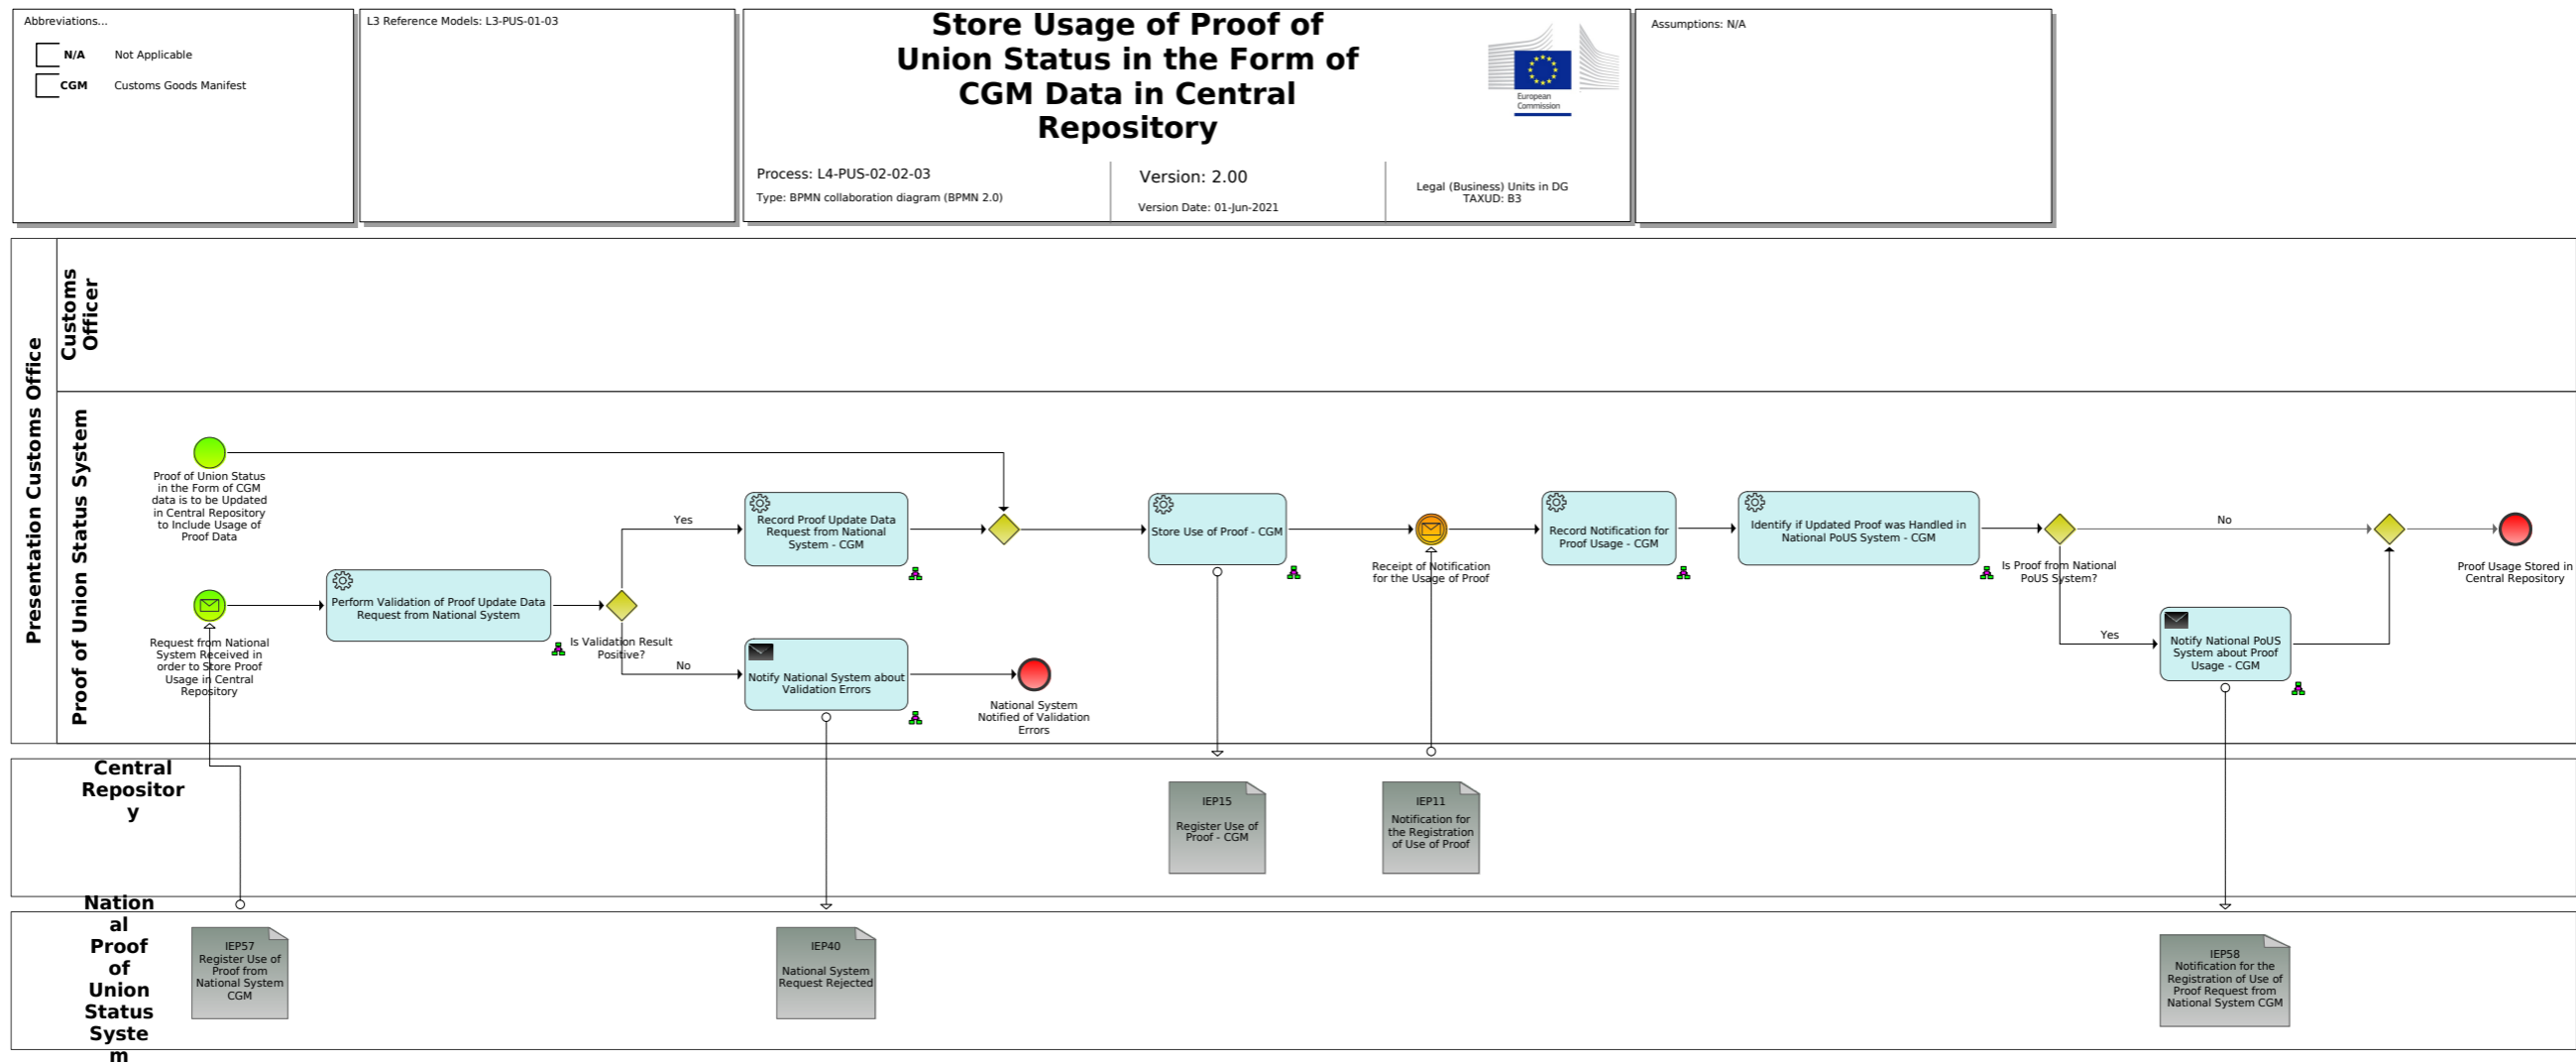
Abbreviations...

N/A Not Applicable

CGM Customs Goods Manifest

L3 Reference Models: L3-PUS-01-03

Store Usage of Proof of Union Status in the Form of CGM Data in Central Repository

European Commission

Process: L4-PUS-02-02-03

Type: BPMN collaboration diagram (BPMN 2.0)

Version: 2.00

Version Date: 01-Jun-2021

Legal (Business) Units in DG TAXUD: B3

Assumptions: N/A

Presentation Customs Office

Customs Officer

Proof of Union Status System

Proof of Union Status in the Form of CGM data is to be Updated in Central Repository to Include Usage of Proof Data

Request from National System Received in order to Store Proof Usage in Central Repository

Perform Validation of Proof Update Data Request from National System

Is Validation Result Positive?

Yes

No

Record Proof Update Data Request from National System - CGM

Notify National System about Validation Errors

National System Notified of Validation Errors

Store Use of Proof - CGM

Receipt of Notification for the Usage of Proof

Record Notification for Proof Usage - CGM

Identify if Updated Proof was Handled in National PoUS System - CGM

Is Proof from National PoUS System?

No

Yes

Notify National PoUS System about Proof Usage - CGM

Proof Usage Stored in Central Repository

Central Repository

IEP15

Register Use of Proof - CGM

IEP11

Notification for the Registration of Use of Proof

National Proof of Union Status System

IEP57
Register Use of Proof from National System CGM

IEP40

National System Request Rejected

IEP58
Notification for the Registration of Use of Proof Request from National System CGM